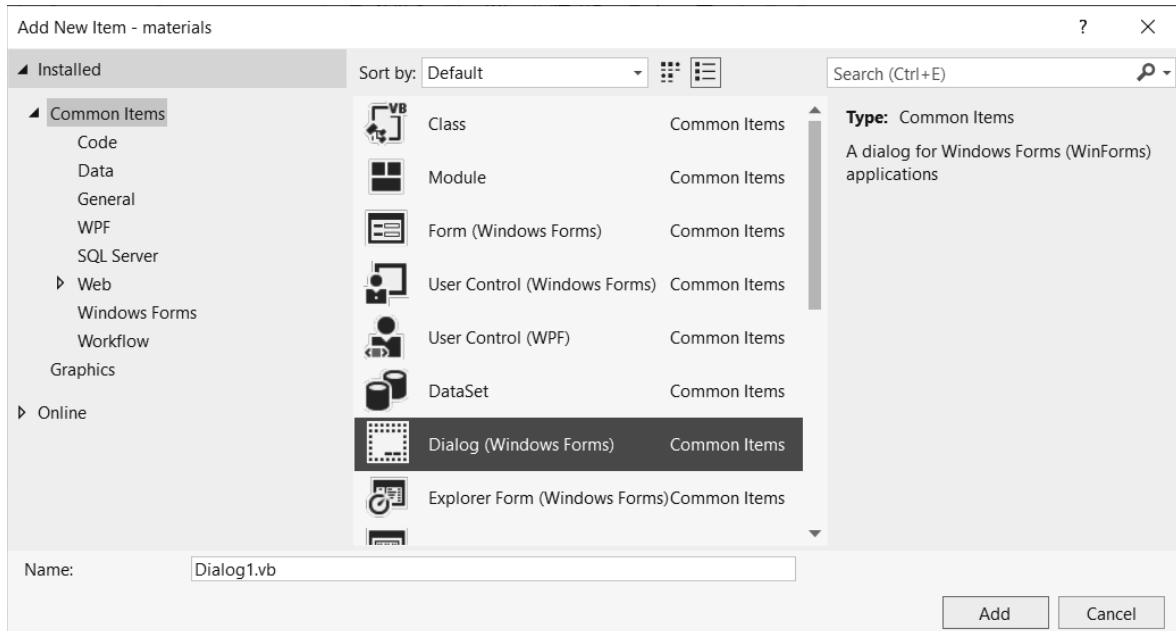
Add New Item - materials

? ×

◢ Installed

◢ Common Items
Code
Data
General
WPF
SQL Server
▷ Web
Windows Forms
Workflow
Graphics

▷ Online

Sort by: Default

VB

| | |
|---|---|
| Class | Common Items |
| Module | Common Items |
| Form (Windows Forms) | Common Items |
| User Control (Windows Forms) | Common Items |
| User Control (WPF) | Common Items |
| DataSet | Common Items |
| Dialog (Windows Forms) | Common Items |
| Explorer Form (Windows Forms) | Common Items |

Search (Ctrl+E)

Type: Common Items

A dialog for Windows Forms (WinForms) applications

Name: Dialog1.vb

Add Cancel